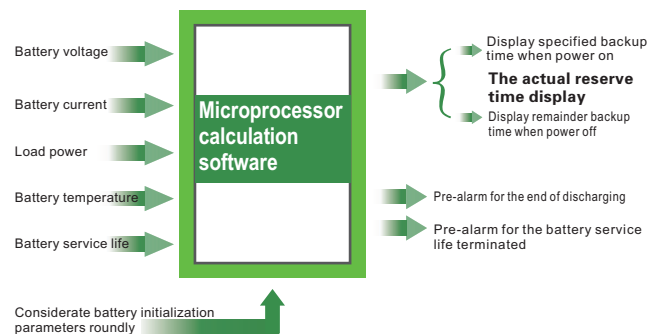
Battery voltage

Battery current

Load power

Battery temperature

Battery service life

Microprocessor calculation software

Display specified backup time when power on

The actual reserve time display

Display remainder backup time when power off

Pre-alarm for the end of discharging

Pre-alarm for the battery service life terminated

Considerate battery initialization parameters roundly